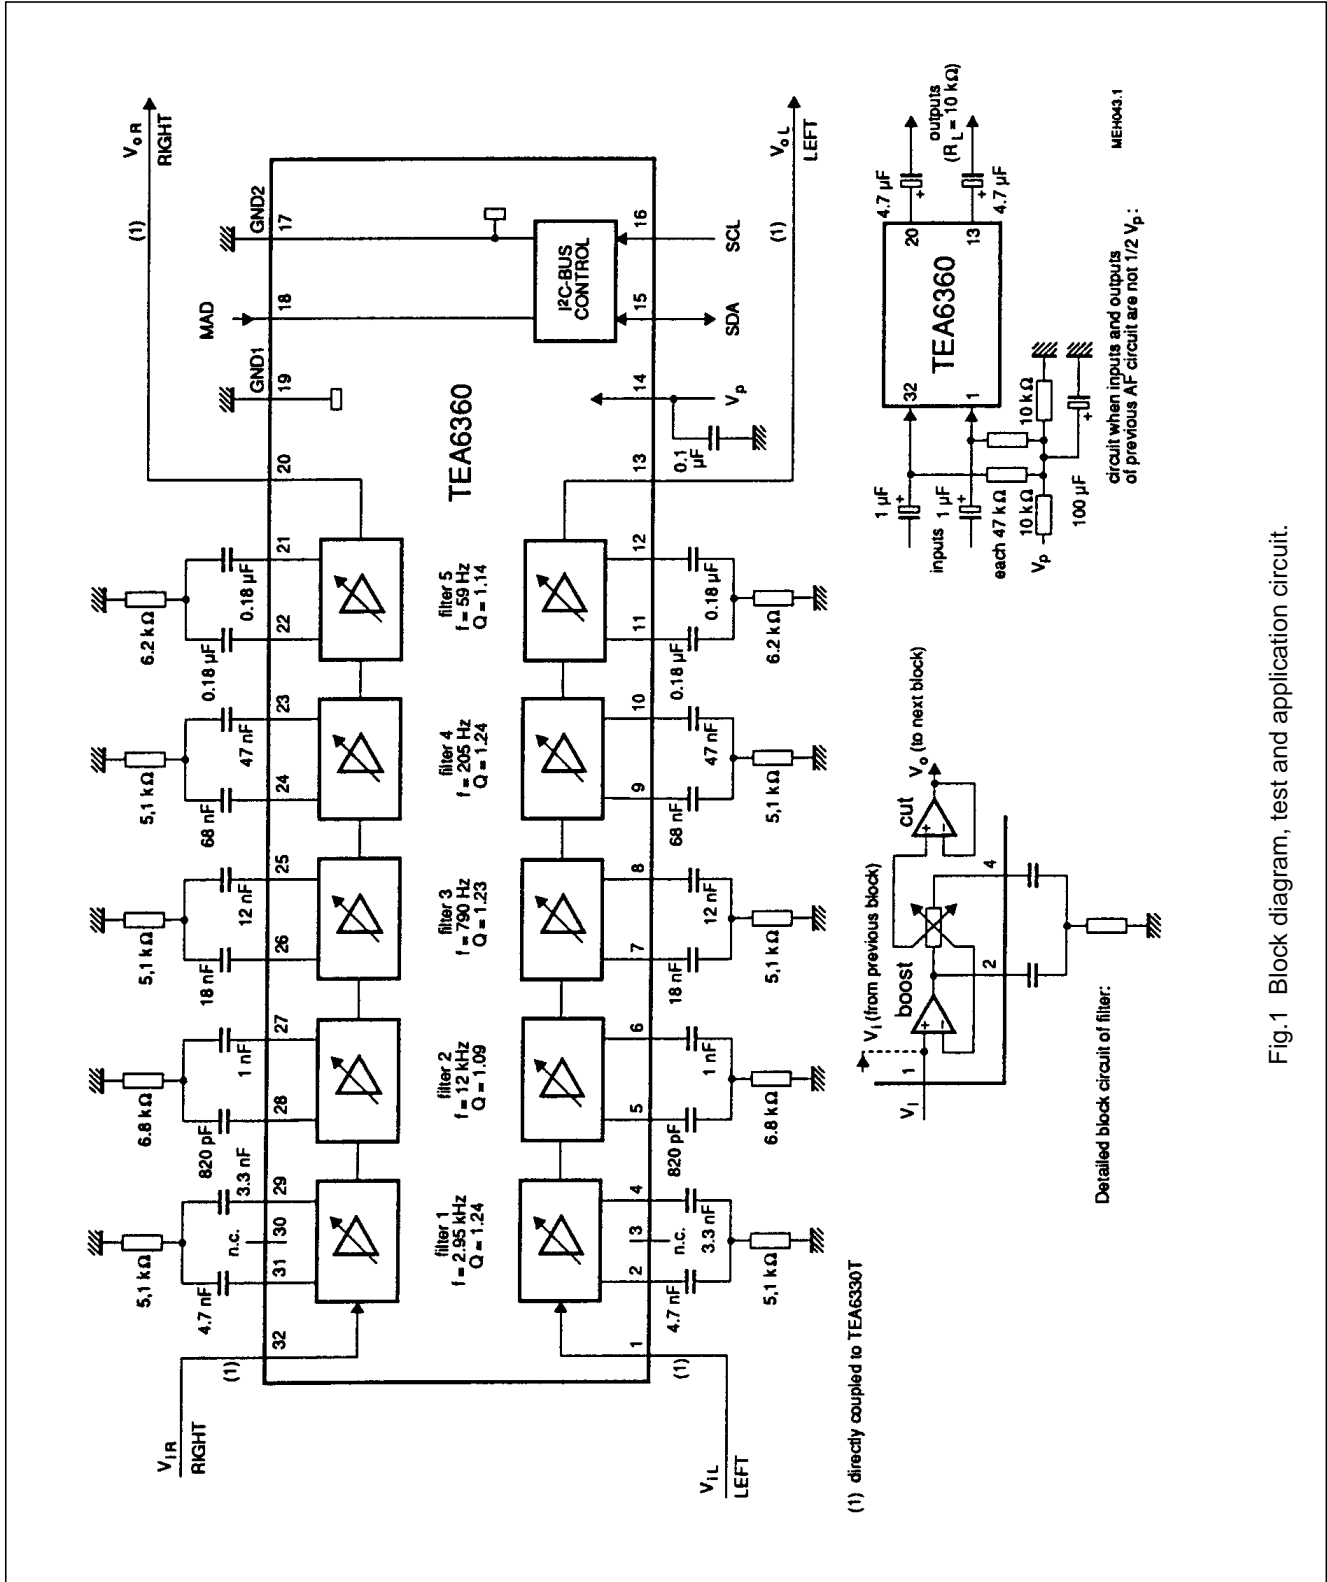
$V_{IR}$
RIGHT

(1)

32

4.7 nF
5,1 kΩ
31
n.c.
30
3.3 nF
29

filter 1
f = 2.95 kHz
Q = 1.24

820 pF
6.8 kΩ
28
1 nF
27

filter 2
f = 12 kHz
Q = 1.09

18 nF
5,1 kΩ
26
12 nF
25

filter 3
f = 790 Hz
Q = 1.23

68 nF
5,1 kΩ
24
47 nF
23

filter 4
f = 205 Hz
Q = 1.24

0.18 µF
6.2 kΩ
22
0.18 µF
21

filter 5
f = 59 Hz
Q = 1.14

20

TEA6360

GND1
19

MAD
18

I²C-BUS CONTROL

GND2
17

(1)

$V_{oR}$
RIGHT

$V_{IL}$
LEFT

(1)

1

4.7 nF
2
n.c.
3
3.3 nF
4
5,1 kΩ

820 pF
5
1 nF
6
6.8 kΩ

18 nF
7
12 nF
8
5,1 kΩ

68 nF
9
47 nF
10
5,1 kΩ

0.18 µF
11
0.18 µF
12
6.2 kΩ

13
0.1 µF
14
$V_p$
15
SDA
16
SCL

(1)

$V_{oL}$
LEFT

(1) directly coupled to TEA6330T

$V_I$
1
$V_I$ (from previous block)
boost
2
cut
4
$V_o$ (to next block)

Detailed block circuit of filter:

inputs
1 µF
1 µF
each 47 kΩ
10 kΩ
$V_p$
10 kΩ
10 kΩ
100 µF
32
1
TEA6360
20
13
4.7 µF
4.7 µF
outputs
($R_L$ = 10 kΩ)

circuit when inputs and outputs of previous AF circuit are not 1/2 $V_p$:

MEH043.1

Fig.1 Block diagram, test and application circuit.